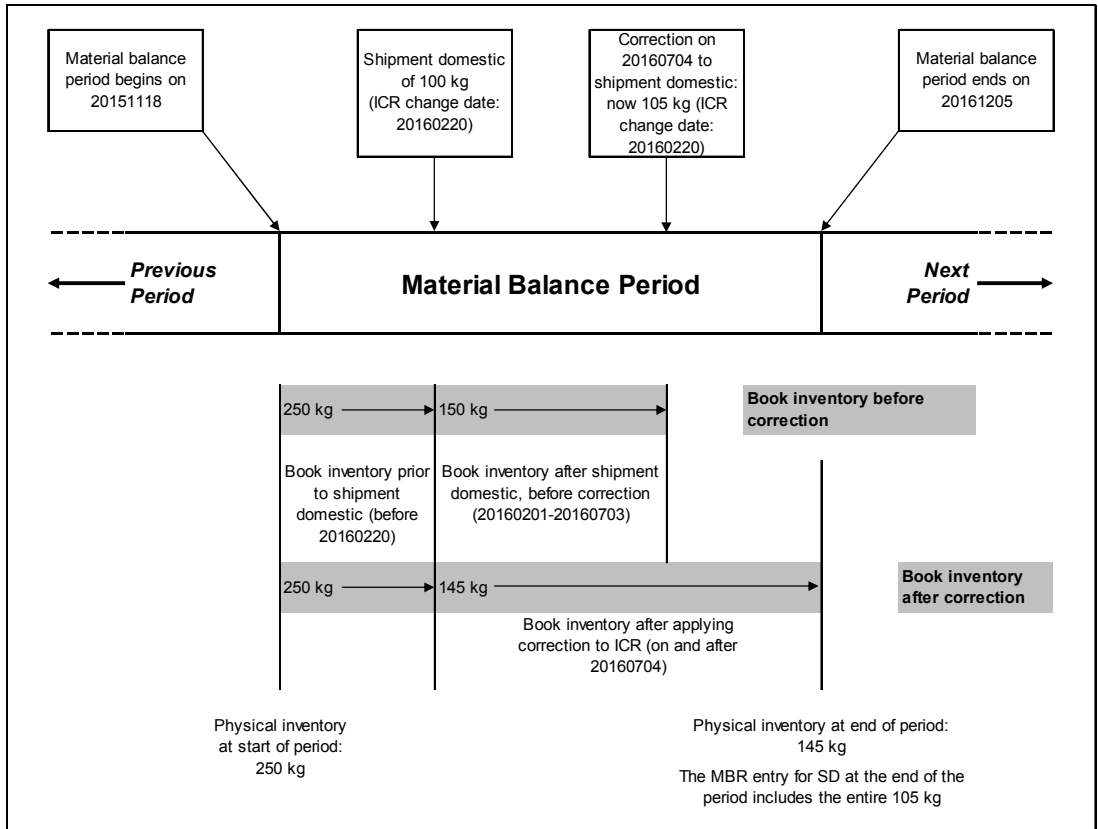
Material balance period begins on 20151118

Shipment domestic of 100 kg (ICR change date: 20160220)

Correction on 20160704 to shipment domestic: now 105 kg (ICR change date: 20160220)

Material balance period ends on 20161205

Previous Period

Material Balance Period

Next Period

250 kg

150 kg

Book inventory before correction

Book inventory prior to shipment domestic (before 20160220)

Book inventory after shipment domestic, before correction (20160201-20160703)

250 kg

145 kg

Book inventory after correction

Book inventory after applying correction to ICR (on and after 20160704)

Physical inventory at start of period: 250 kg

Physical inventory at end of period: 145 kg

The MBR entry for SD at the end of the period includes the entire 105 kg